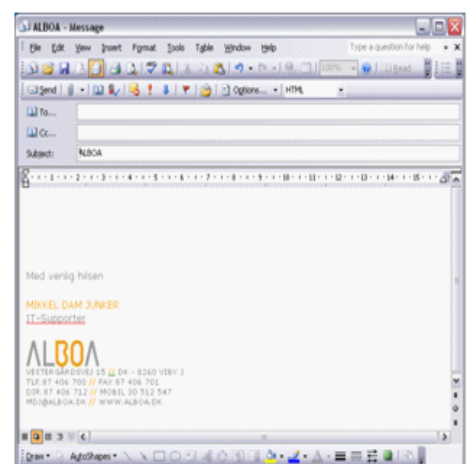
ALBOA - Message

File Edit View Insert Format Tools Table Window Help

Type a question for help

100%

Read

Send

Options...

HTML

To...

Cc...

Subject: ALBOA

Med venlig hilsen

MIKKEL DAM JUNKER
IT-Supporter

ALBOA

VESTERGÅRDSVEJ 15 // DK - 8260 VIBY J
TLF. 87 406 700 // FAX 87 406 701
DIR. 87 406 712 // MOBIL 30 512 547
MDJ@ALBOA.DK // WWW.ALBOA.DK

Draw AutoShapes